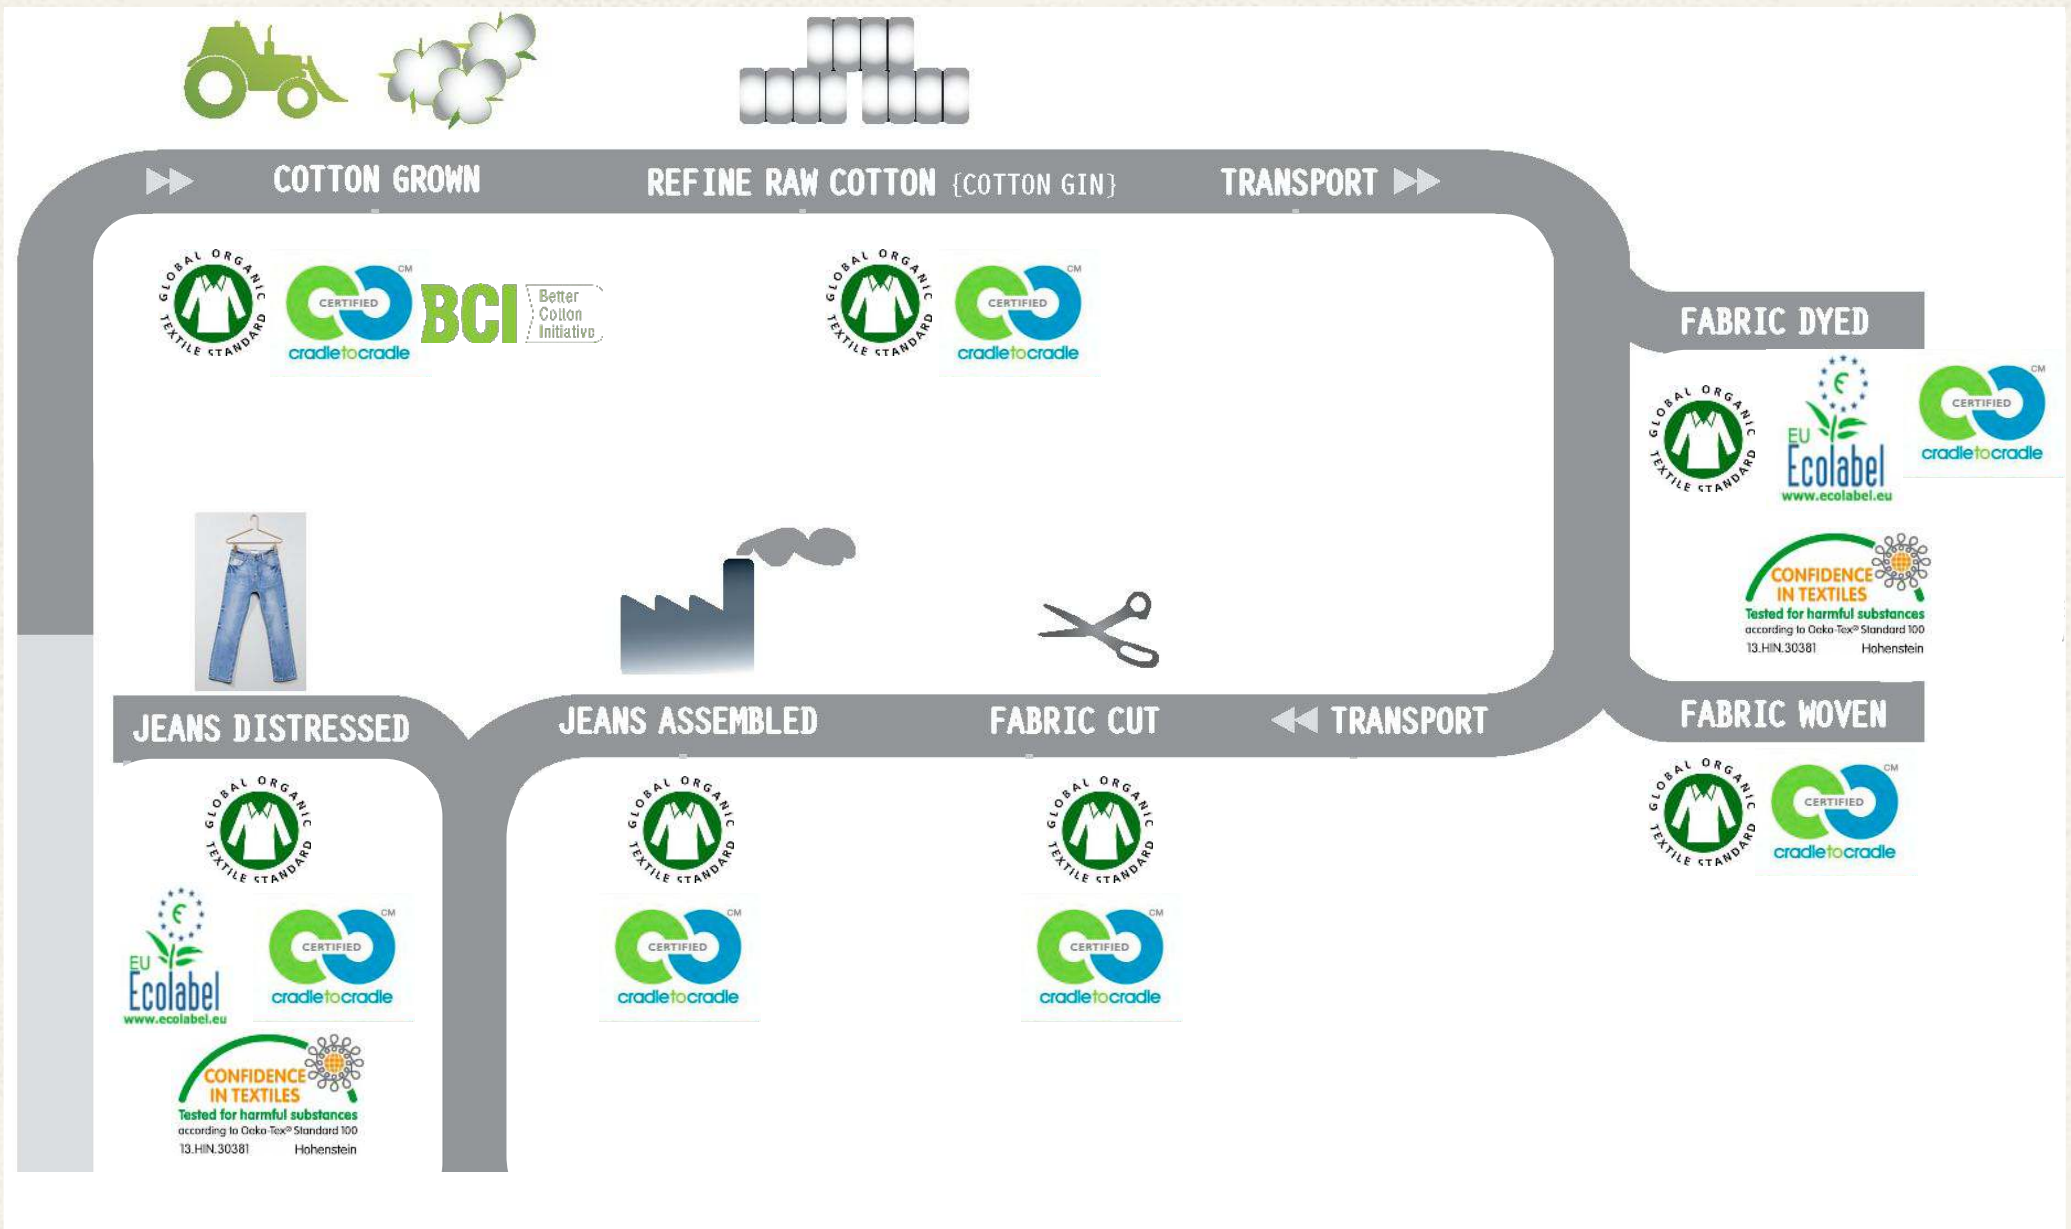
COTTON GROWN

REFINE RAW COTTON {COTTON GIN}

TRANSPORT

GLOBAL ORGANIC TEXTILE STANDARD

CERTIFIED cradletocradle CM

BCI Better Cotton Initiative

GLOBAL ORGANIC TEXTILE STANDARD

CERTIFIED cradletocradle CM

FABRIC DYED

GLOBAL ORGANIC TEXTILE STANDARD

EU Ecolabel www.ecolabel.eu

CERTIFIED cradletocradle CM

CONFIDENCE IN TEXTILES Tested for harmful substances according to Oeko-Tex® Standard 100 13.HIN.30381 Hohenstein

JEANS DISTRESSED

JEANS ASSEMBLED

FABRIC CUT

TRANSPORT

FABRIC WOVEN

GLOBAL ORGANIC TEXTILE STANDARD

CERTIFIED cradletocradle CM

GLOBAL ORGANIC TEXTILE STANDARD

EU Ecolabel www.ecolabel.eu

CERTIFIED cradletocradle CM

CONFIDENCE IN TEXTILES Tested for harmful substances according to Oeko-Tex® Standard 100 13.HIN.30381 Hohenstein

GLOBAL ORGANIC TEXTILE STANDARD

CERTIFIED cradletocradle CM

GLOBAL ORGANIC TEXTILE STANDARD

CERTIFIED cradletocradle CM